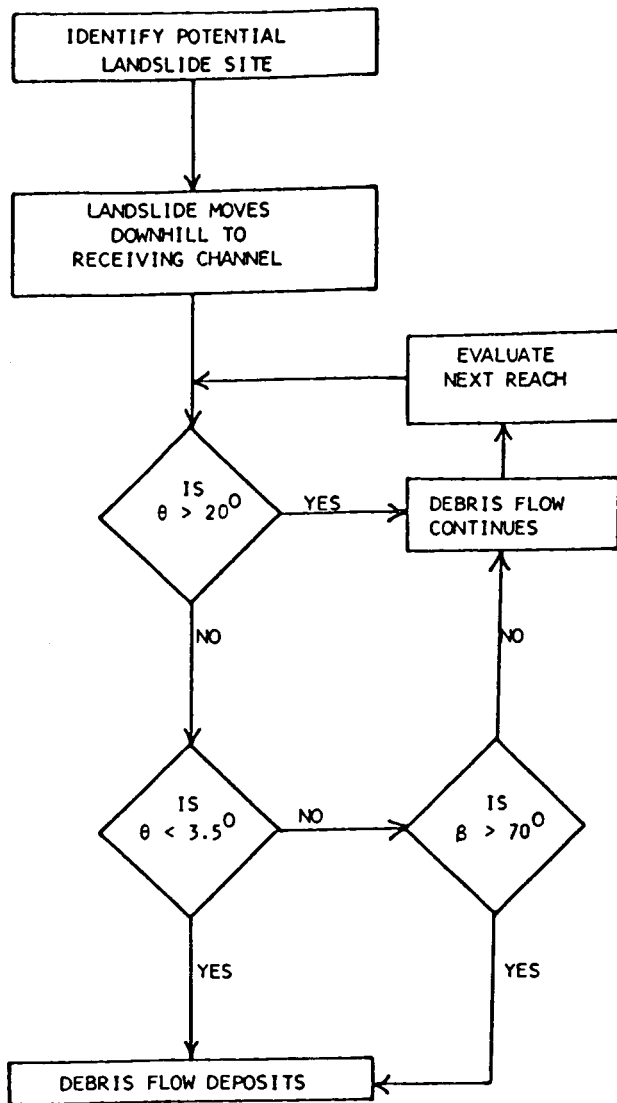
IDENTIFY POTENTIAL LANDSLIDE SITE

LANDSLIDE MOVES DOWNHILL TO RECEIVING CHANNEL

EVALUATE NEXT REACH

IS $\theta > 20^{0}$

YES

DEBRIS FLOW CONTINUES

NO

NO

IS $\theta < 3.5^{0}$

NO

IS $\beta > 70^{0}$

YES

YES

DEBRIS FLOW DEPOSITS